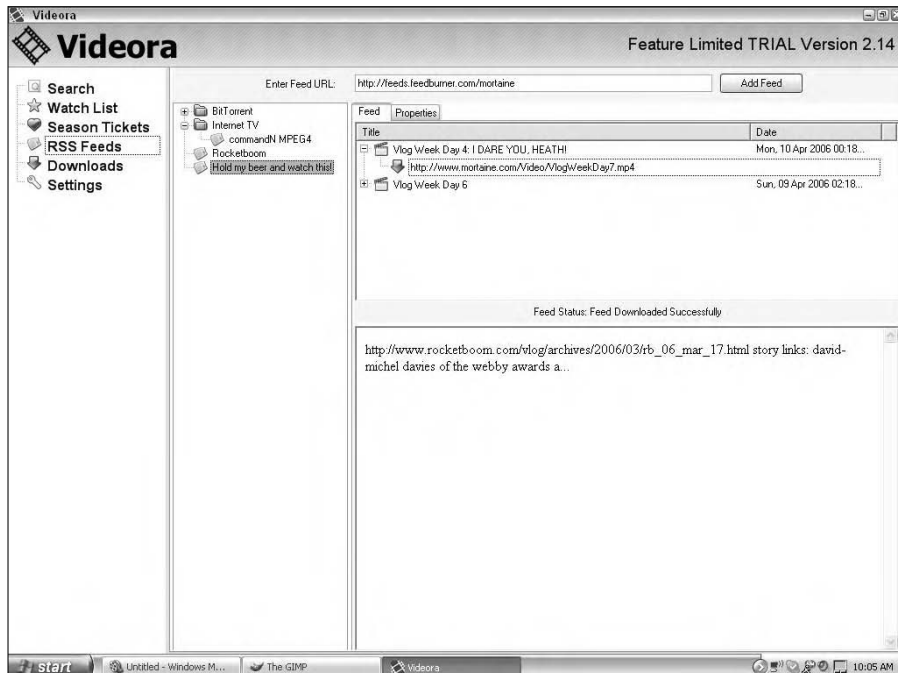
Videora

Videora

Feature Limited TRIAL Version 2.14

Search
Watch List
Season Tickets
RSS Feeds
Downloads
Settings

Enter Feed URL: http://feeds.feedburner.com/mortaine Add Feed

BitTorrent
Internet TV
commandN MPEG4
Rocketboom
Hold my beer and watch this!

Feed Properties

| Title | Date |
|---|---|
| Vlog Week Day 4: I DARE YOU, HEATH! | Mon, 10 Apr 2006 00:18... |
| http://www.mortaine.com/Video/VlogWeekDay7.mp4 | |
| Vlog Week Day 6 | Sun, 09 Apr 2006 02:18... |

Feed Status: Feed Downloaded Successfully

http://www.rocketboom.com/vlog/archives/2006/03/rb_06_mar_17.html story links: david-michel davies of the webby awards a...

start Untitled - Windows M... The GIMP Videora 10:05 AM